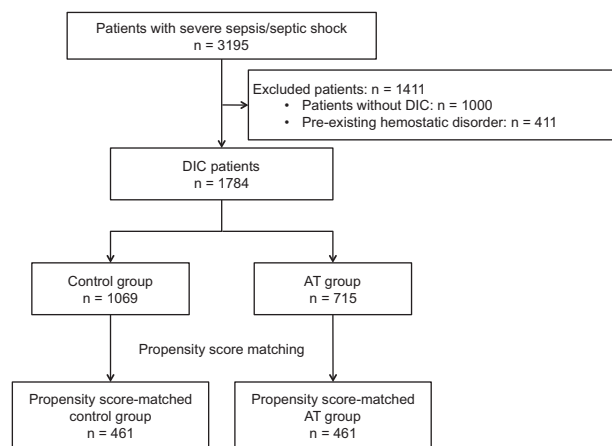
Patients with severe sepsis/septic shock
n = 3195

Excluded patients: n = 1411
• Patients without DIC: n = 1000
• Pre-existing hemostatic disorder: n = 411

DIC patients
n = 1784

Control group
n = 1069

AT group
n = 715

Propensity score matching

Propensity score-matched control group
n = 461

Propensity score-matched AT group
n = 461